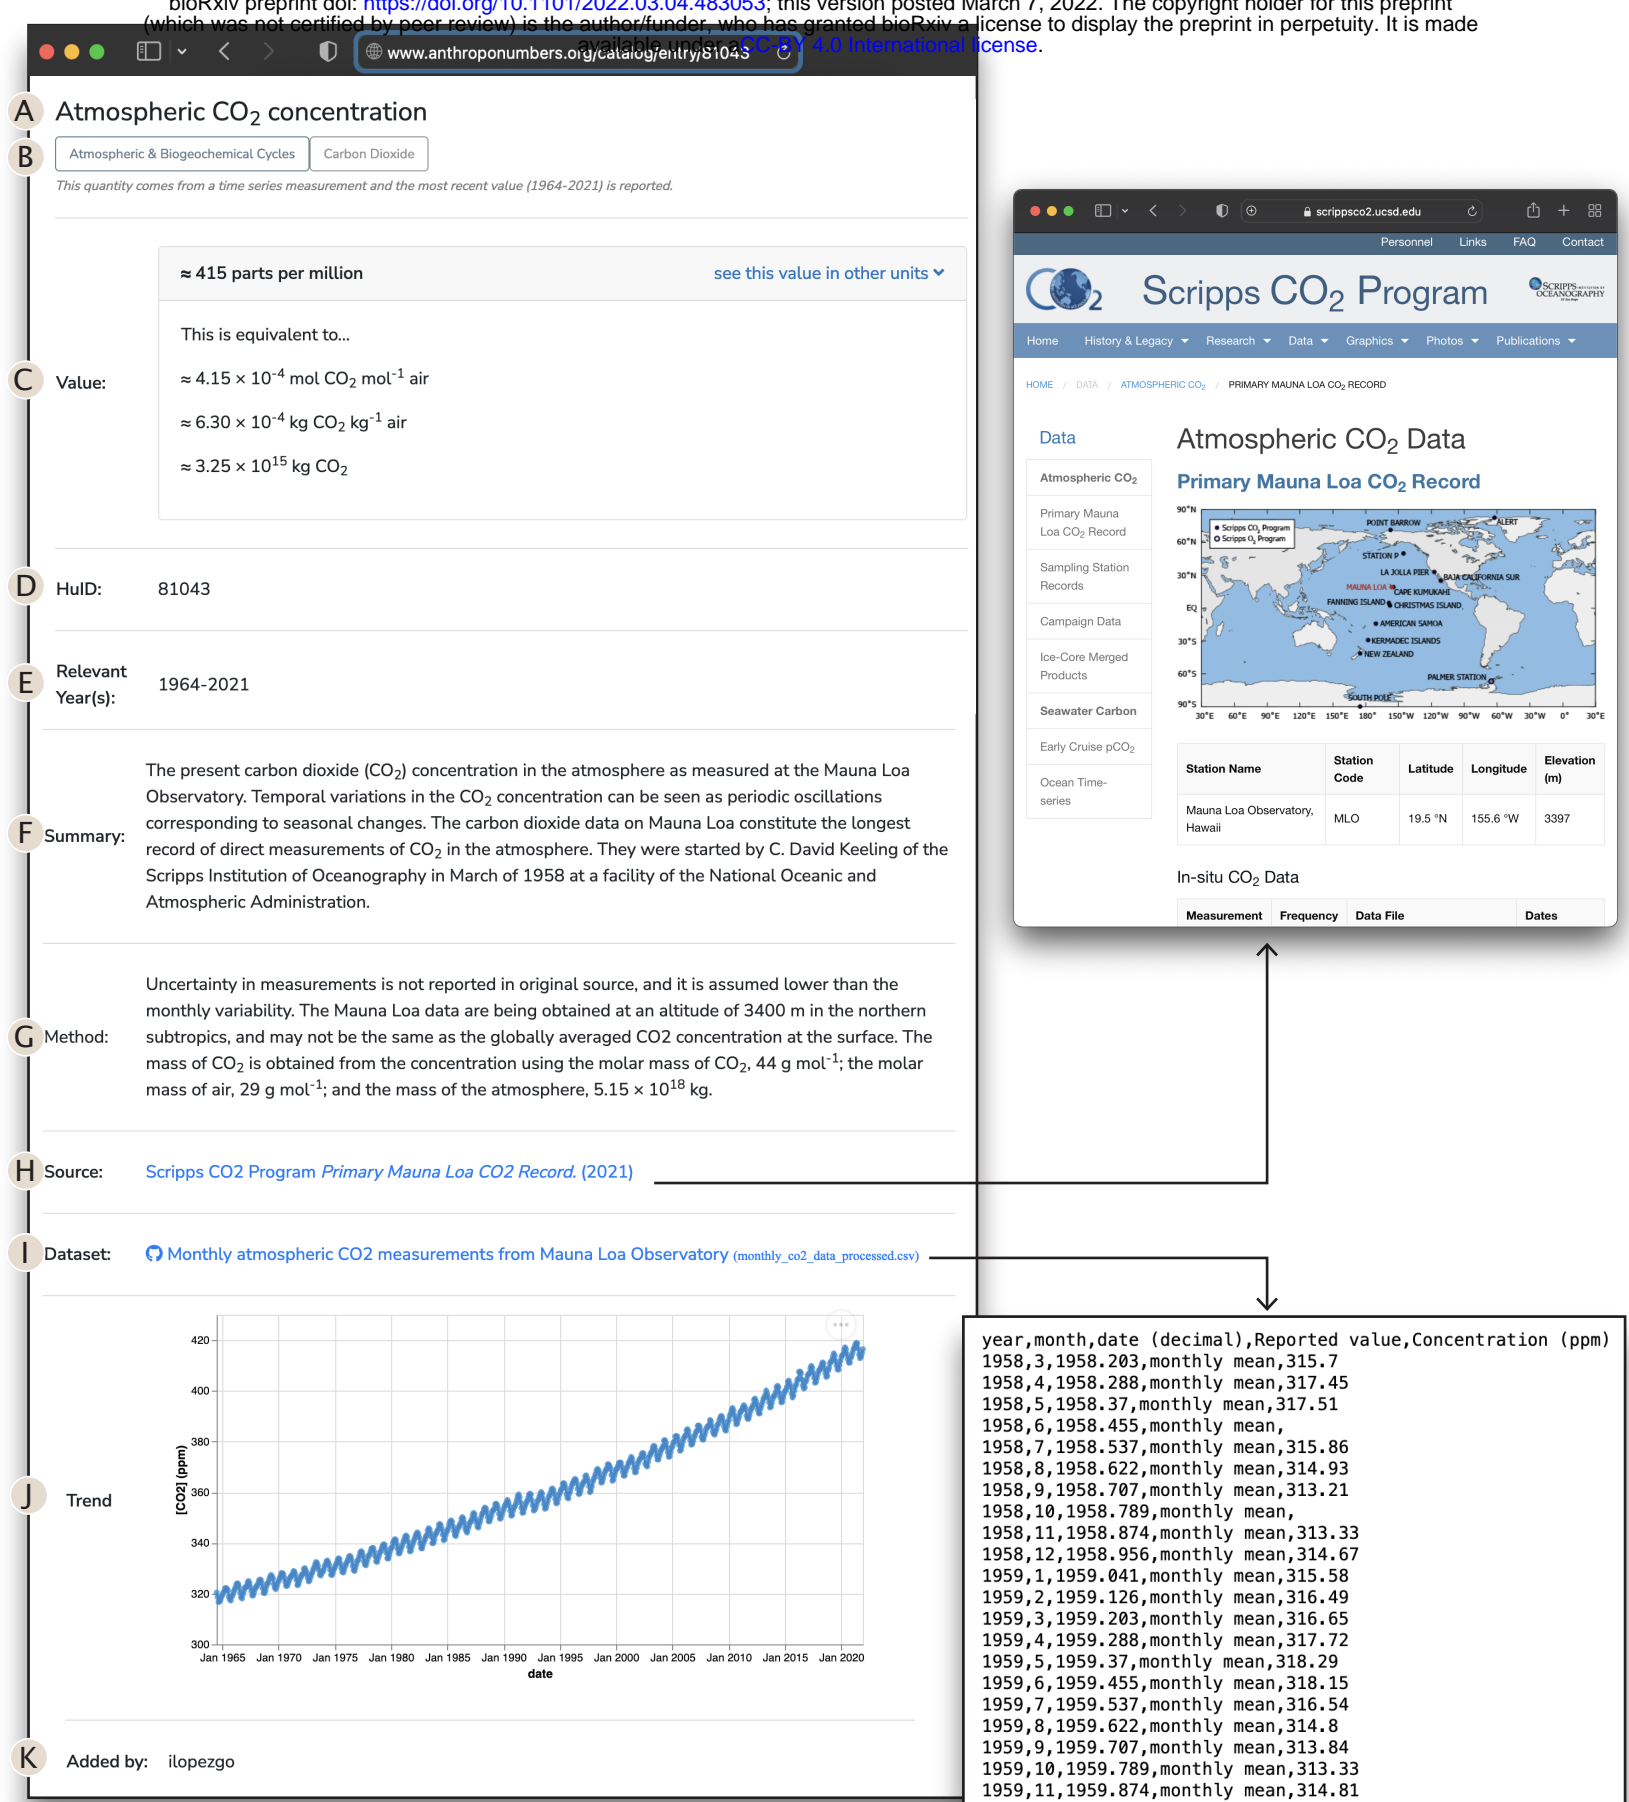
bioRxiv preprint doi: https://doi.org/10.1101/2022.03.04.483053; this version posted March 7, 2022. The copyright holder for this preprint (which was not certified by peer review) is the author/funder, who has granted bioRxiv a license to display the preprint in perpetuity. It is made available under aCC-BY 4.0 International license.

www.anthroponumbers.org/catalog/entry/81043

A Atmospheric $CO_2$ concentration

B Atmospheric & Biogeochemical Cycles | Carbon Dioxide

This quantity comes from a time series measurement and the most recent value (1964-2021) is reported.

C Value: ≈ 415 parts per million — see this value in other units

This is equivalent to...

≈ 4.15 × $10^{-4}$ mol $CO_2$ $mol^{-1}$ air

≈ 6.30 × $10^{-4}$ kg $CO_2$ $kg^{-1}$ air

≈ 3.25 × $10^{15}$ kg $CO_2$

D HuID: 81043

E Relevant Year(s): 1964-2021

F Summary: The present carbon dioxide ($CO_2$) concentration in the atmosphere as measured at the Mauna Loa Observatory. Temporal variations in the $CO_2$ concentration can be seen as periodic oscillations corresponding to seasonal changes. The carbon dioxide data on Mauna Loa constitute the longest record of direct measurements of $CO_2$ in the atmosphere. They were started by C. David Keeling of the Scripps Institution of Oceanography in March of 1958 at a facility of the National Oceanic and Atmospheric Administration.

G Method: Uncertainty in measurements is not reported in original source, and it is assumed lower than the monthly variability. The Mauna Loa data are being obtained at an altitude of 3400 m in the northern subtropics, and may not be the same as the globally averaged CO2 concentration at the surface. The mass of $CO_2$ is obtained from the concentration using the molar mass of $CO_2$, 44 g $mol^{-1}$; the molar mass of air, 29 g $mol^{-1}$; and the mass of the atmosphere, 5.15 × $10^{18}$ kg.

H Source: Scripps CO2 Program Primary Mauna Loa CO2 Record. (2021)

I Dataset: Monthly atmospheric CO2 measurements from Mauna Loa Observatory (monthly_co2_data_processed.csv)

J Trend

420 400 380 360 340 320 300
[CO2] (ppm)
Jan 1965 Jan 1970 Jan 1975 Jan 1980 Jan 1985 Jan 1990 Jan 1995 Jan 2000 Jan 2005 Jan 2010 Jan 2015 Jan 2020
date

K Added by: ilopezgo

scrippsco2.ucsd.edu
Personnel Links FAQ Contact
Scripps $CO_2$ Program
SCRIPPS INSTITUTION OF OCEANOGRAPHY
Home | History & Legacy | Research | Data | Graphics | Photos | Publications
HOME / DATA / ATMOSPHERIC $CO_2$ / PRIMARY MAUNA LOA $CO_2$ RECORD

Data
Atmospheric $CO_2$
Primary Mauna Loa $CO_2$ Record
Sampling Station Records
Campaign Data
Ice-Core Merged Products
Seawater Carbon
Early Cruise $pCO_2$
Ocean Time-series

Atmospheric $CO_2$ Data
Primary Mauna Loa $CO_2$ Record

Scripps $CO_2$ Program
Scripps $O_2$ Program
POINT BARROW ALERT STATION P LA JOLLA PIER BAJA CALIFORNIA SUR MAUNA LOA CAPE KUMUKAHI FANNING ISLAND CHRISTMAS ISLAND AMERICAN SAMOA KERMADEC ISLANDS NEW ZEALAND PALMER STATION SOUTH POLE
90°N 60°N 30°N EQ 30°S 60°S 90°S
30°E 60°E 90°E 120°E 150°E 180° 150°W 120°W 90°W 60°W 30°W 0° 30°E

| Station Name | Station Code | Latitude | Longitude | Elevation (m) |
|---|---|---|---|---|
| Mauna Loa Observatory, Hawaii | MLO | 19.5 °N | 155.6 °W | 3397 |

In-situ $CO_2$ Data

| Measurement | Frequency | Data File | Dates |
|---|---|---|---|

year,month,date (decimal),Reported value,Concentration (ppm)
1958,3,1958.203,monthly mean,315.7
1958,4,1958.288,monthly mean,317.45
1958,5,1958.37,monthly mean,317.51
1958,6,1958.455,monthly mean,
1958,7,1958.537,monthly mean,315.86
1958,8,1958.622,monthly mean,314.93
1958,9,1958.707,monthly mean,313.21
1958,10,1958.789,monthly mean,
1958,11,1958.874,monthly mean,313.33
1958,12,1958.956,monthly mean,314.67
1959,1,1959.041,monthly mean,315.58
1959,2,1959.126,monthly mean,316.49
1959,3,1959.203,monthly mean,316.65
1959,4,1959.288,monthly mean,317.72
1959,5,1959.37,monthly mean,318.29
1959,6,1959.455,monthly mean,318.15
1959,7,1959.537,monthly mean,316.54
1959,8,1959.622,monthly mean,314.8
1959,9,1959.707,monthly mean,313.84
1959,10,1959.789,monthly mean,313.33
1959,11,1959.874,monthly mean,314.81